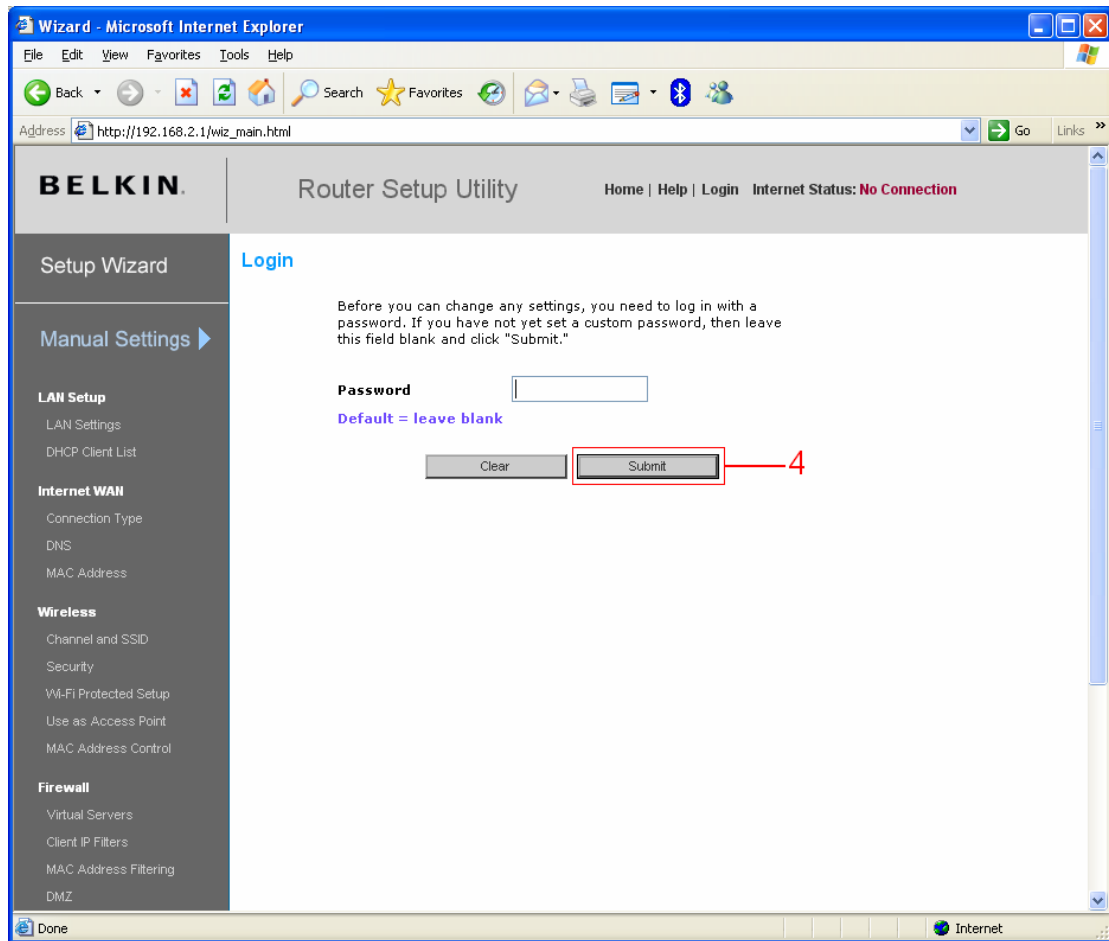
Wizard - Microsoft Internet Explorer

File Edit View Favorites Tools Help

Back Search Favorites

Address http://192.168.2.1/wiz_main.html Go Links

BELKIN. Router Setup Utility Home | Help | Login Internet Status: No Connection

Setup Wizard

Manual Settings

LAN Setup
LAN Settings
DHCP Client List

Internet WAN
Connection Type
DNS
MAC Address

Wireless
Channel and SSID
Security
Wi-Fi Protected Setup
Use as Access Point
MAC Address Control

Firewall
Virtual Servers
Client IP Filters
MAC Address Filtering
DMZ

Login

Before you can change any settings, you need to log in with a password. If you have not yet set a custom password, then leave this field blank and click "Submit."

Password

Default = leave blank

Clear Submit 4

Done Internet